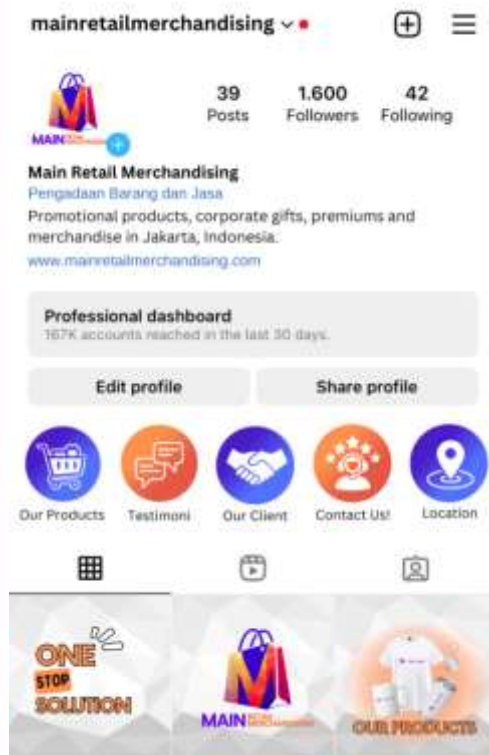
mainretailmerchandising

MAIN

39
Posts

1.600
Followers

42
Following

Main Retail Merchandising
Pengadaan Barang dan Jasa
Promotional products, corporate gifts, premiums and merchandise in Jakarta, Indonesia.
www.mainretailmerchandising.com

Professional dashboard
167K accounts reached in the last 30 days.

Edit profile

Share profile

Our Products

Testimoni

Our Client

Contact Us!

Location

ONE STOP SOLUTION

MAIN

OUR PRODUCTS